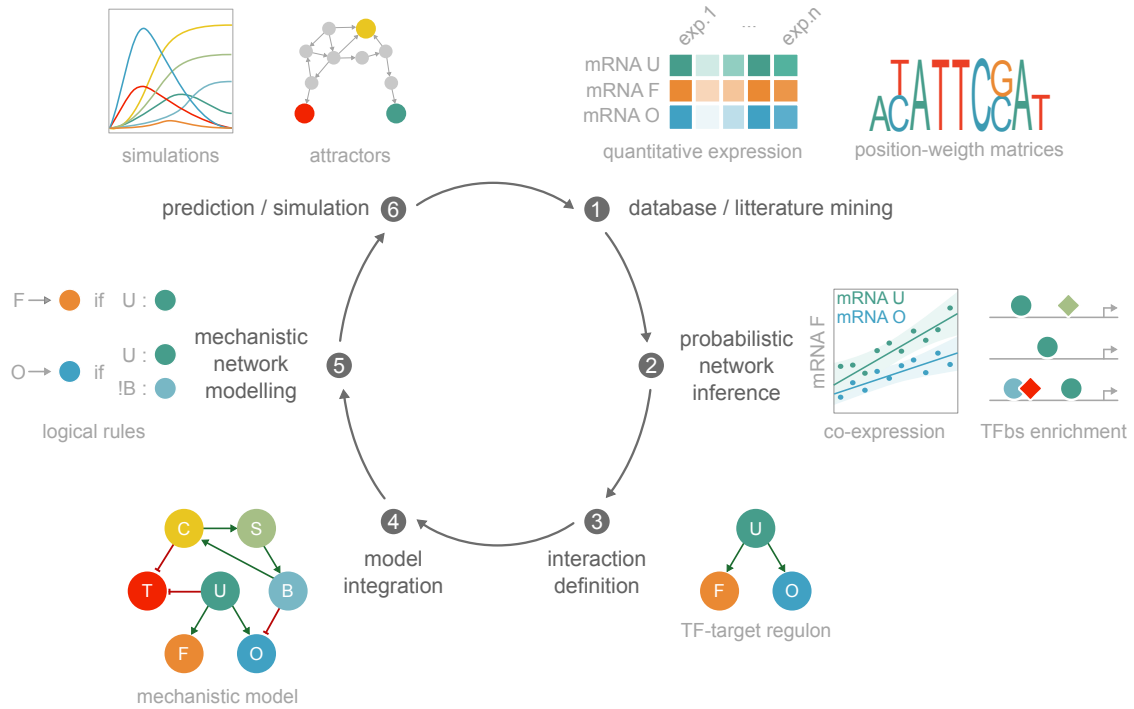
simulations

attractors

exp.1 ... exp.n

mRNA U
mRNA F
mRNA O

quantitative expression

ACTATTCGCGAT

position-weigth matrices

prediction / simulation 6

1 database / litterature mining

F → if U :

O → if U :
!B :

logical rules

mechanistic network modelling 5

2 probabilistic network inference

mRNA U
mRNA O
mRNA F

co-expression

TFbs enrichment

C S T U B F O

mechanistic model

4 model integration

3 interaction definition

U F O

TF-target regulon